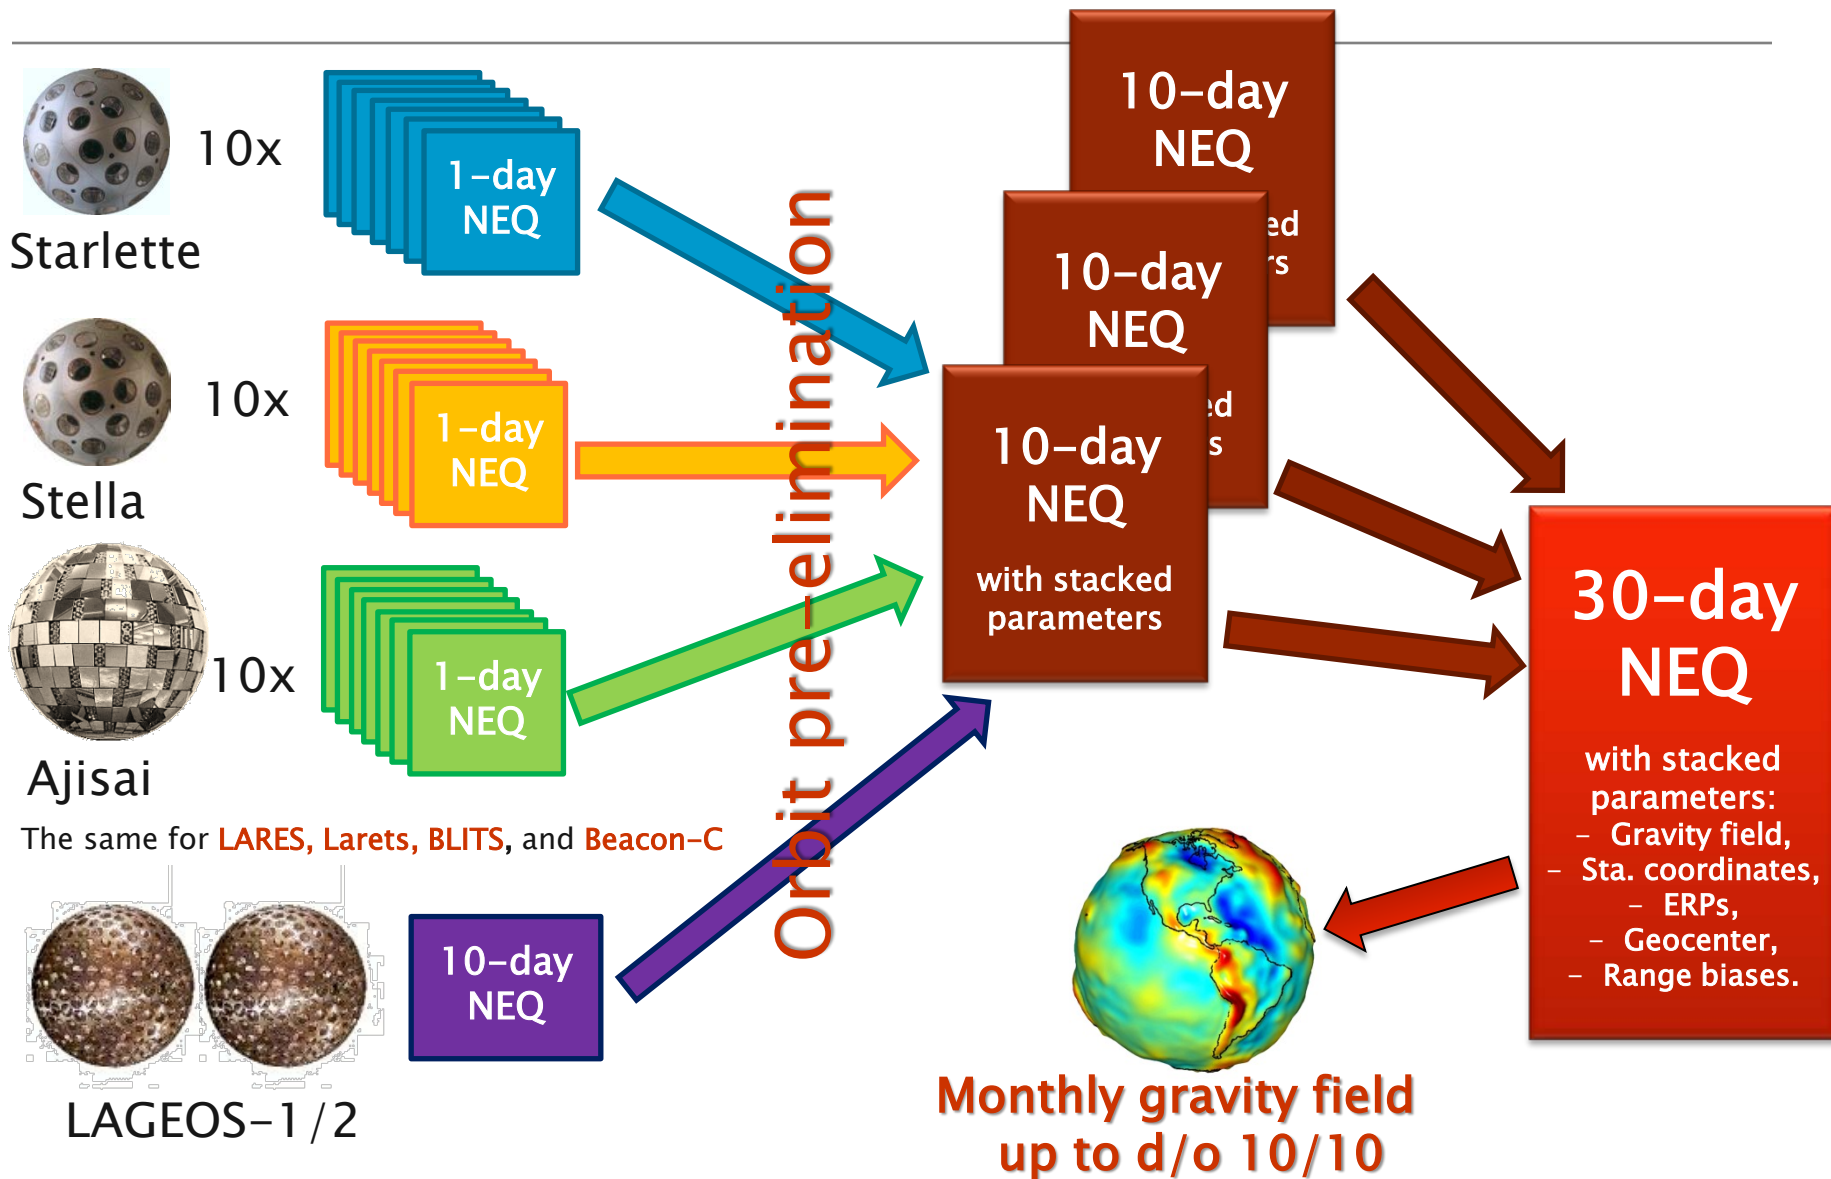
10x

1-day NEQ

Starlette

10x

1-day NEQ

Stella

10x

1-day NEQ

Ajisai

The same for LARES, Larets, BLITS, and Beacon-C

10-day NEQ

LAGEOS-1/2

Orbit pre-elimination

10-day NEQ

ed
rs

10-day NEQ

ed
s

10-day NEQ

with stacked parameters

30-day NEQ

with stacked parameters:
- Gravity field,
- Sta. coordinates,
- ERPs,
- Geocenter,
- Range biases.

Monthly gravity field up to d/o 10/10